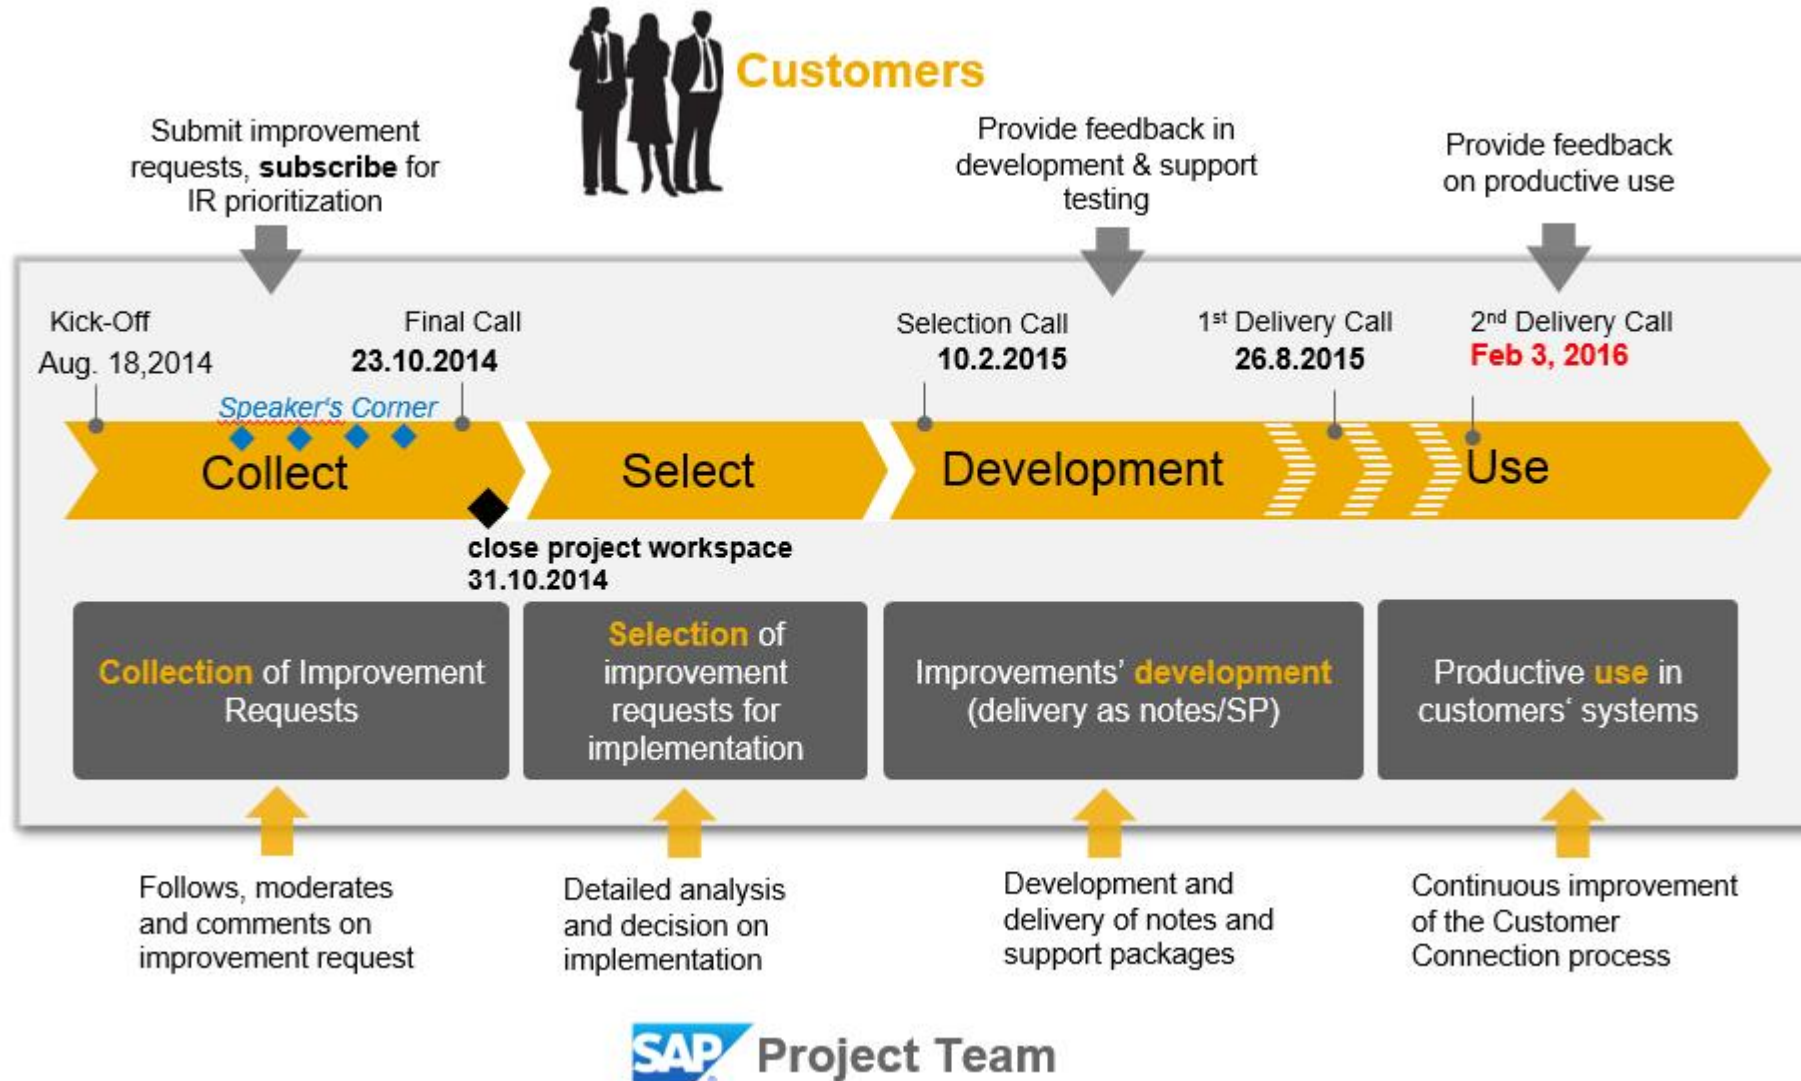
Customers

Submit improvement requests, **subscribe** for IR prioritization

Provide feedback in development & support testing

Provide feedback on productive use

Kick-Off
Aug. 18,2014

Final Call
23.10.2014

Speaker's Corner

Selection Call
10.2.2015

1$^{st}$ Delivery Call
26.8.2015

2$^{nd}$ Delivery Call
Feb 3, 2016

Collect

Select

Development

Use

close project workspace
31.10.2014

Collection of Improvement Requests

Selection of improvement requests for implementation

Improvements' development (delivery as notes/SP)

Productive use in customers‘ systems

Follows, moderates and comments on improvement request

Detailed analysis and decision on implementation

Development and delivery of notes and support packages

Continuous improvement of the Customer Connection process

SAP Project Team